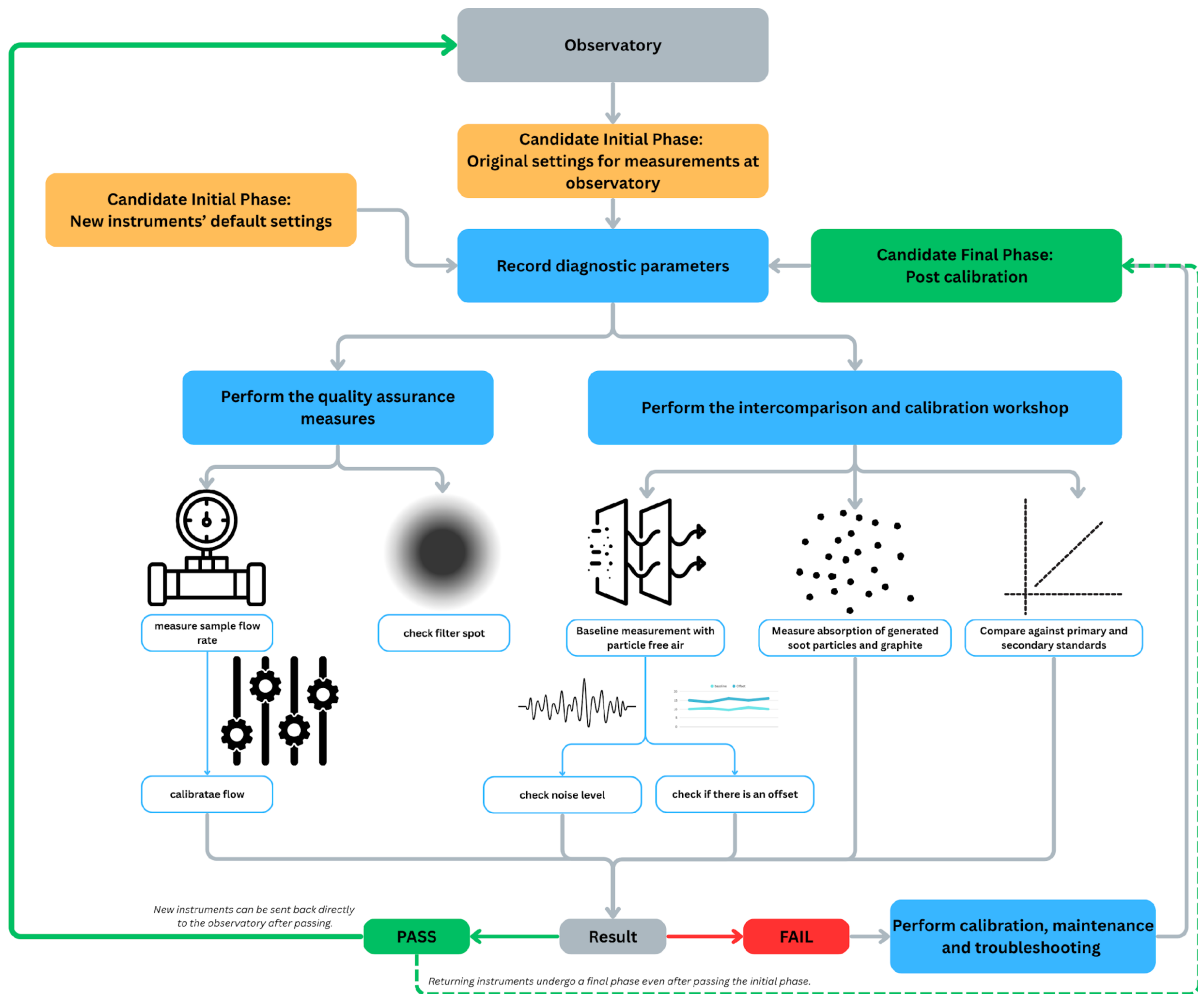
Observatory

Candidate Initial Phase:
Original settings for measurements at observatory

Candidate Initial Phase:
New instruments' default settings

Record diagnostic parameters

Candidate Final Phase:
Post calibration

Perform the quality assurance measures

Perform the intercomparison and calibration workshop

measure sample flow rate

check filter spot

Baseline measurement with particle free air

Measure absorption of generated soot particles and graphite

Compare against primary and secondary standards

calibratae flow

check noise level

check if there is an offset

New instruments can be sent back directly to the observatory after passing.

PASS

Result

FAIL

Perform calibration, maintenance and troubleshooting

Returning instruments undergo a final phase even after passing the initial phase.